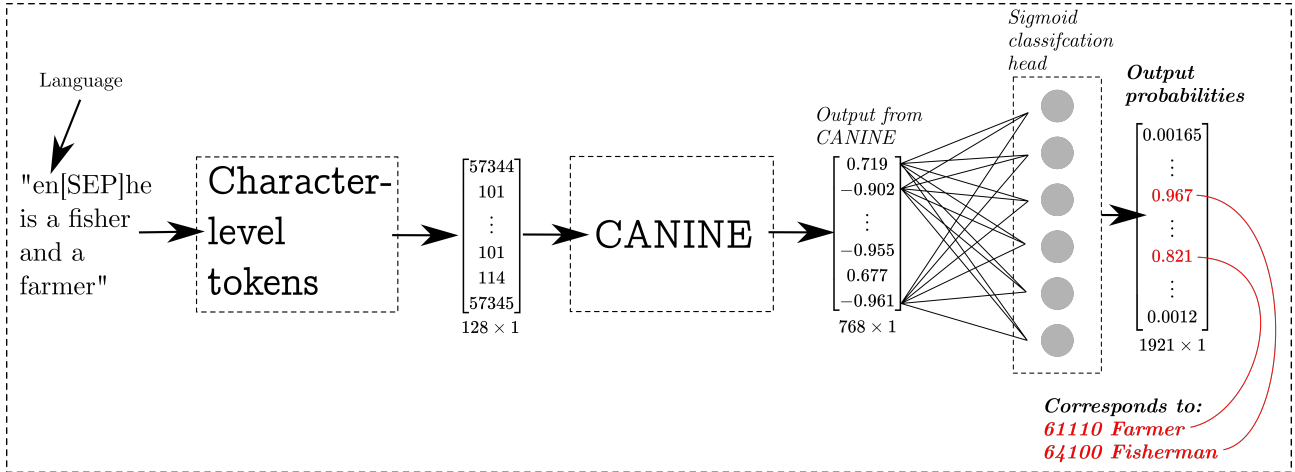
Language

"en[SEP]he is a fisher and a farmer"

Character-level tokens

$\begin{bmatrix} 57344 \\ 101 \\ \vdots \\ 101 \\ 114 \\ 57345 \end{bmatrix}$
$128 \times 1$

CANINE

Output from CANINE

$\begin{bmatrix} 0.719 \\ -0.902 \\ \vdots \\ -0.955 \\ 0.677 \\ -0.961 \end{bmatrix}$
$768 \times 1$

Sigmoid classifcation head

Output probabilities

$\begin{bmatrix} 0.00165 \\ \vdots \\ 0.967 \\ \vdots \\ 0.821 \\ \vdots \\ 0.0012 \end{bmatrix}$
$1921 \times 1$

Corresponds to:
61110 Farmer
64100 Fisherman